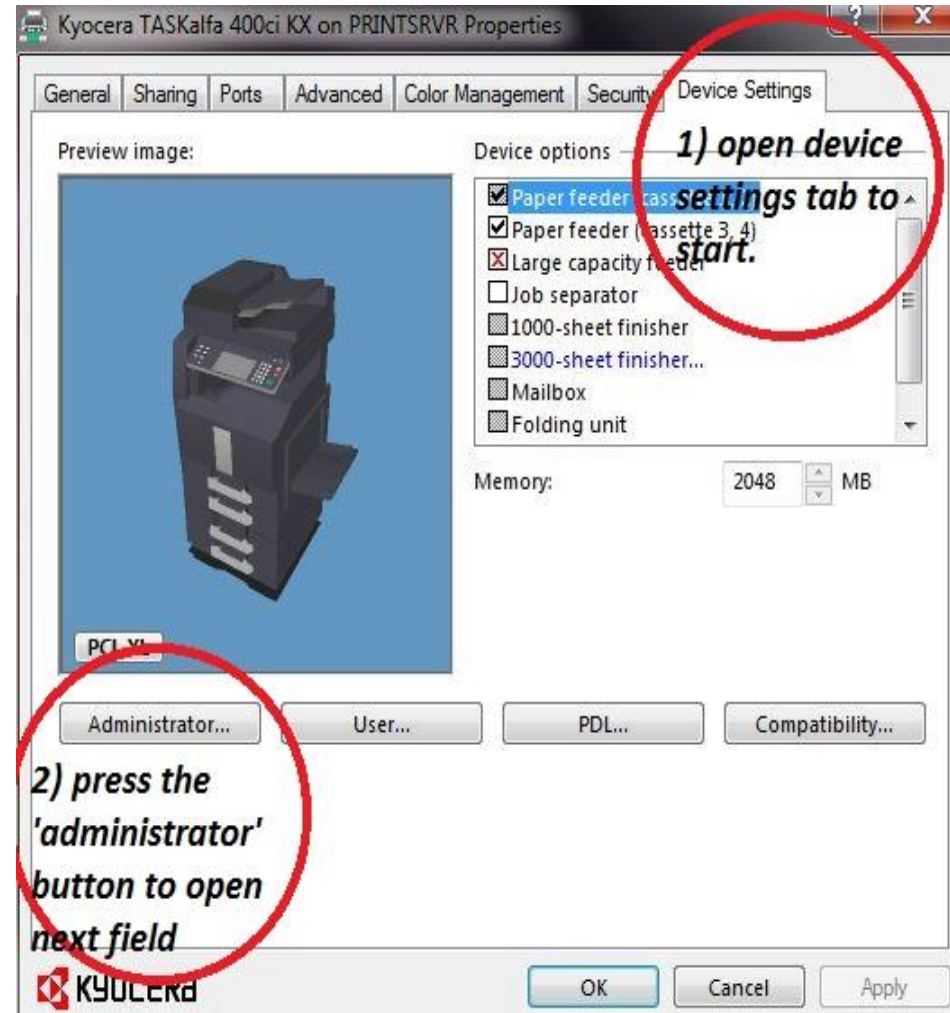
Kyocera TASKalfa 400ci KX on PRINTSRVR Properties

General | Sharing | Ports | Advanced | Color Management | Security | Device Settings

1) open device settings tab to start.

Preview image:

Device options

Paper feeder (cass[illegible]
Paper feeder (cassette 3, 4)
Large capacity feeder
Job separator
1000-sheet finisher
3000-sheet finisher...
Mailbox
Folding unit

Memory: 2048 MB

PCL XL

Administrator... | User... | PDL... | Compatibility...

2) press the 'administrator' button to open next field

KYOCERA

OK | Cancel | Apply